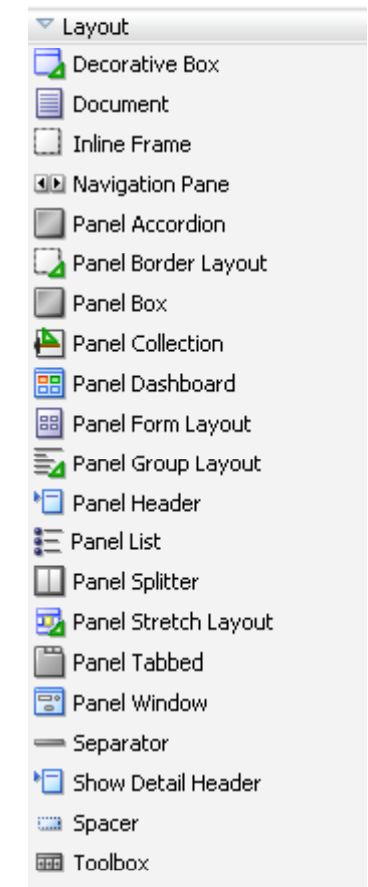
Layout
Decorative Box
Document
Inline Frame
Navigation Pane
Panel Accordion
Panel Border Layout
Panel Box
Panel Collection
Panel Dashboard
Panel Form Layout
Panel Group Layout
Panel Header
Panel List
Panel Splitter
Panel Stretch Layout
Panel Tabbed
Panel Window
Separator
Show Detail Header
Spacer
Toolbox